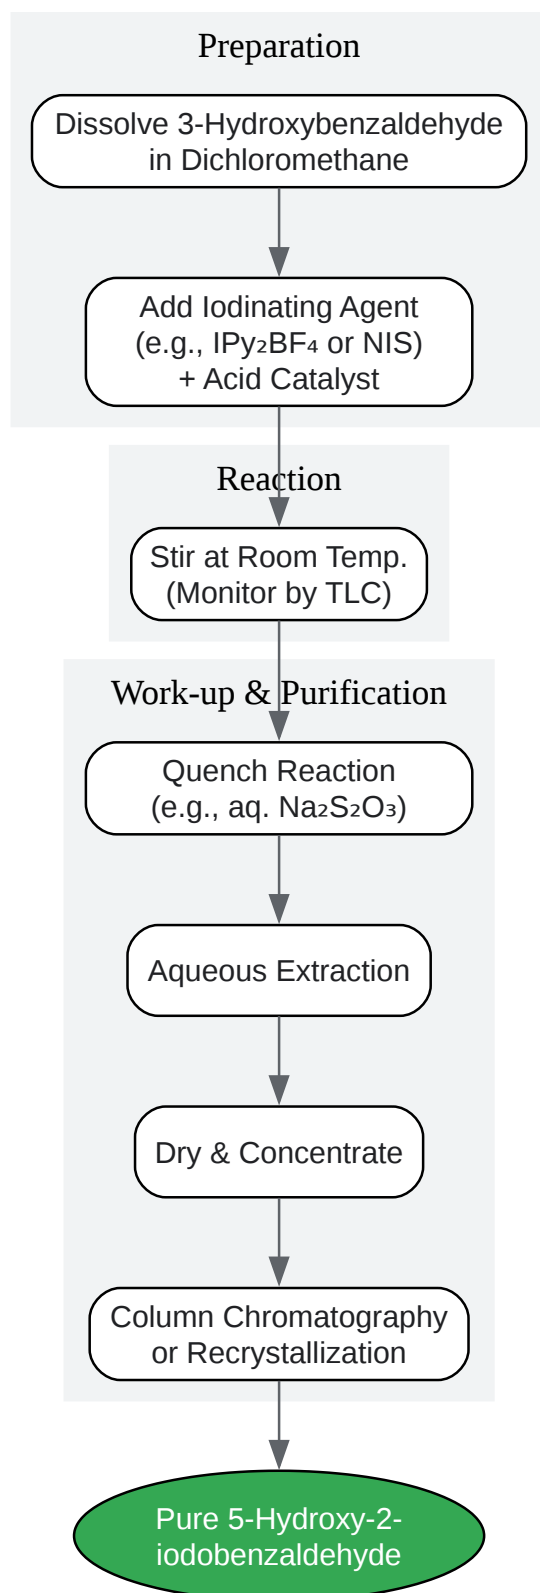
Preparation

Dissolve 3-Hydroxybenzaldehyde in Dichloromethane

Add Iodinating Agent (e.g., $IPy_2BF_4$ or NIS) + Acid Catalyst

Reaction

Stir at Room Temp. (Monitor by TLC)

Work-up & Purification

Quench Reaction (e.g., aq. $Na_2S_2O_3$)

Aqueous Extraction

Dry & Concentrate

Column Chromatography or Recrystallization

Pure 5-Hydroxy-2-iodobenzaldehyde